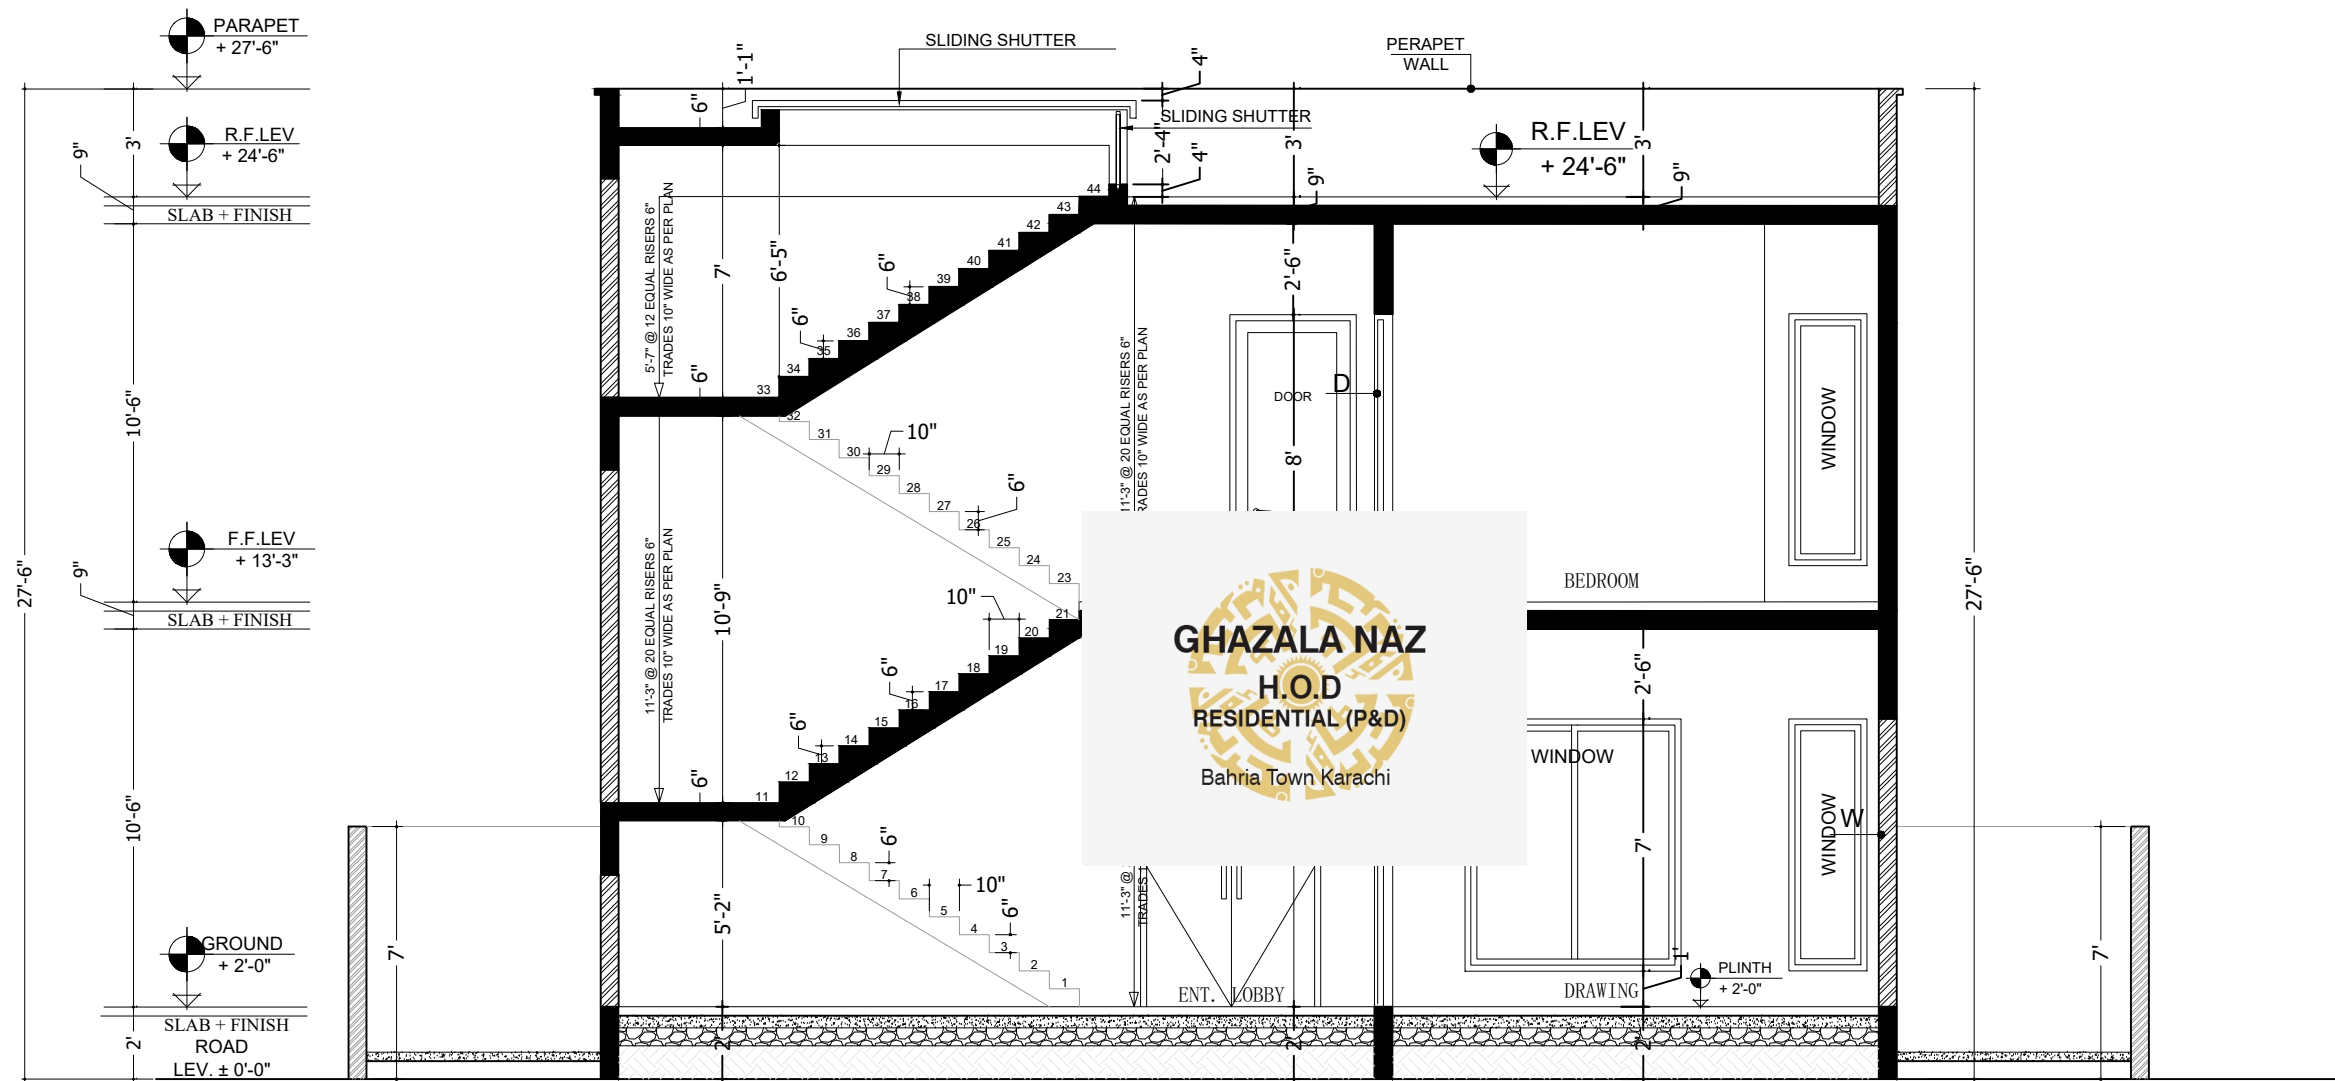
PARAPET
+ 27'-6"

R.F.LEV
+ 24'-6"

9"
3'
SLAB + FINISH

10'-6"

F.F.LEV
+ 13'-3"

9"
SLAB + FINISH

27'-6"

10'-6"

GROUND
+ 2'-0"

SLAB + FINISH
ROAD
LEV. ± 0'-0"
2'

7'

SLIDING SHUTTER
1'-1"
6"
4"
SLIDING SHUTTER
2'-4"
4"
PERAPET
WALL
R.F.LEV
+ 24'-6"
3'
9"
3'
9"

5'-7" @ 12 EQUAL RISERS 6"
TRADES 10" WIDE AS PER PLAN
7'
6'-5"
6"
6"
6"
44
43
42
41
40
39
38
37
36
35
34
33
32
31
30
29
10"
28
27
26
6"
25
24
23
22
21
20
19
18
17
16
15
14
13
12
11
10
9
8
7
6
5
4
3
2
1
10"
6"
6"
10"
6"
6"
6"

11'-3" @ 20 EQUAL RISERS 6"
TRADES 10" WIDE AS PER PLAN
10'-9"
5'-2"

11'-3" @ 20 EQUAL RISERS 6"
TRADES 10" WIDE AS PER PLAN
11'-3" @
TRADES

2'-6"
DOOR
D
8'
WINDOW
BEDROOM
2'-6"
WINDOW
WINDOW
W
7'
ENT. LOBBY
DRAWING
PLINTH
+ 2'-0"
2'
2'
2'
27'-6"
7'

GHAZALA NAZ
H.O.D
RESIDENTIAL (P&D)
Bahria Town Karachi